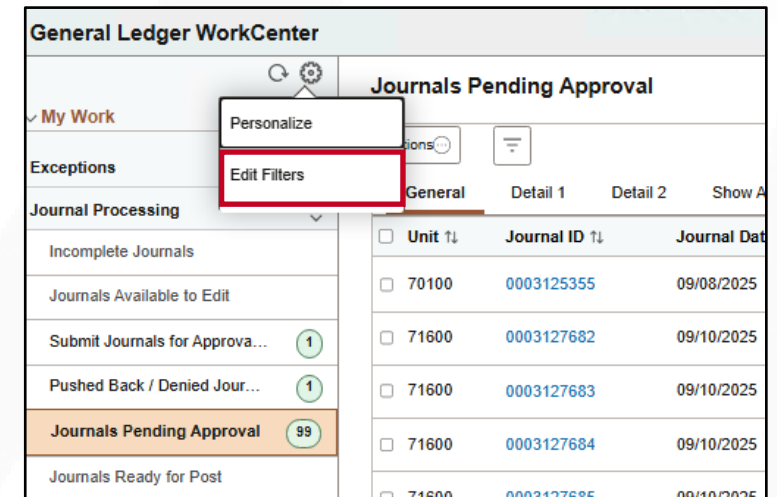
General Ledger WorkCenter

My Work

Exceptions

Journal Processing

Incomplete Journals

Journals Available to Edit

Submit Journals for Approva... 1

Pushed Back / Denied Jour... 1

Journals Pending Approval 99

Journals Ready for Post

Personalize

Edit Filters

Journals Pending Approval

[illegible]tions

General | Detail 1 | Detail 2 | Show A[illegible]

| Unit ⇅ | Journal ID ⇅ | Journal Dat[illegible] |
|---|---|---|
| 70100 | 0003125355 | 09/08/2025 |
| 71600 | 0003127682 | 09/10/2025 |
| 71600 | 0003127683 | 09/10/2025 |
| 71600 | 0003127684 | 09/10/2025 |
| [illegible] | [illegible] | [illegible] |